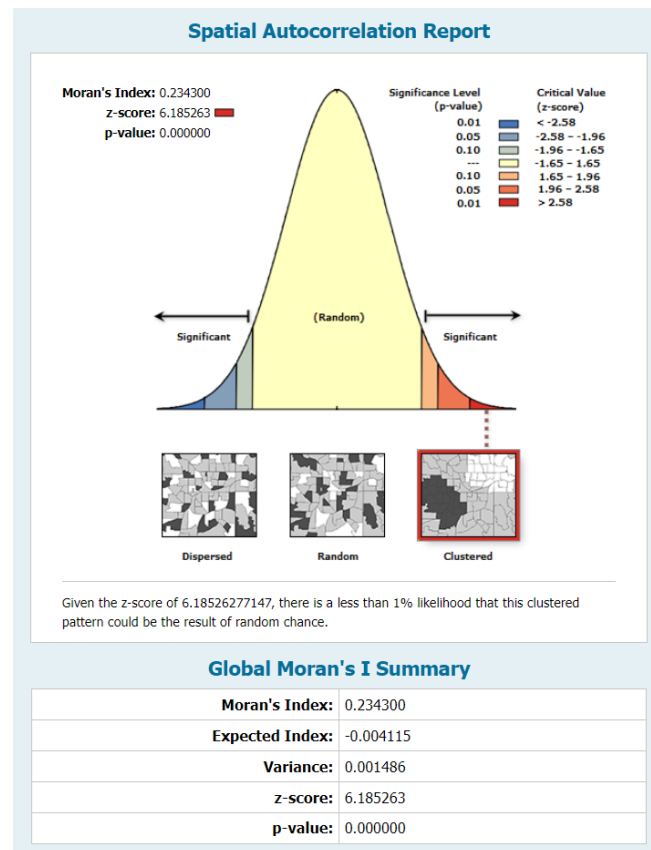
Spatial Autocorrelation Report

Moran's Index: 0.234300
z-score: 6.185263
p-value: 0.000000

| Significance Level (p-value) | Critical Value (z-score) |
|---|---|
| 0.01 | < -2.58 |
| 0.05 | -2.58 - -1.96 |
| 0.10 | -1.96 - -1.65 |
| --- | -1.65 - 1.65 |
| 0.10 | 1.65 - 1.96 |
| 0.05 | 1.96 - 2.58 |
| 0.01 | > 2.58 |

Significant

(Random)

Significant

Dispersed

Random

Clustered

Given the z-score of 6.18526277147, there is a less than 1% likelihood that this clustered pattern could be the result of random chance.

Global Moran's I Summary

| | |
|---|---|
| Moran's Index: | 0.234300 |
| Expected Index: | -0.004115 |
| Variance: | 0.001486 |
| z-score: | 6.185263 |
| p-value: | 0.000000 |